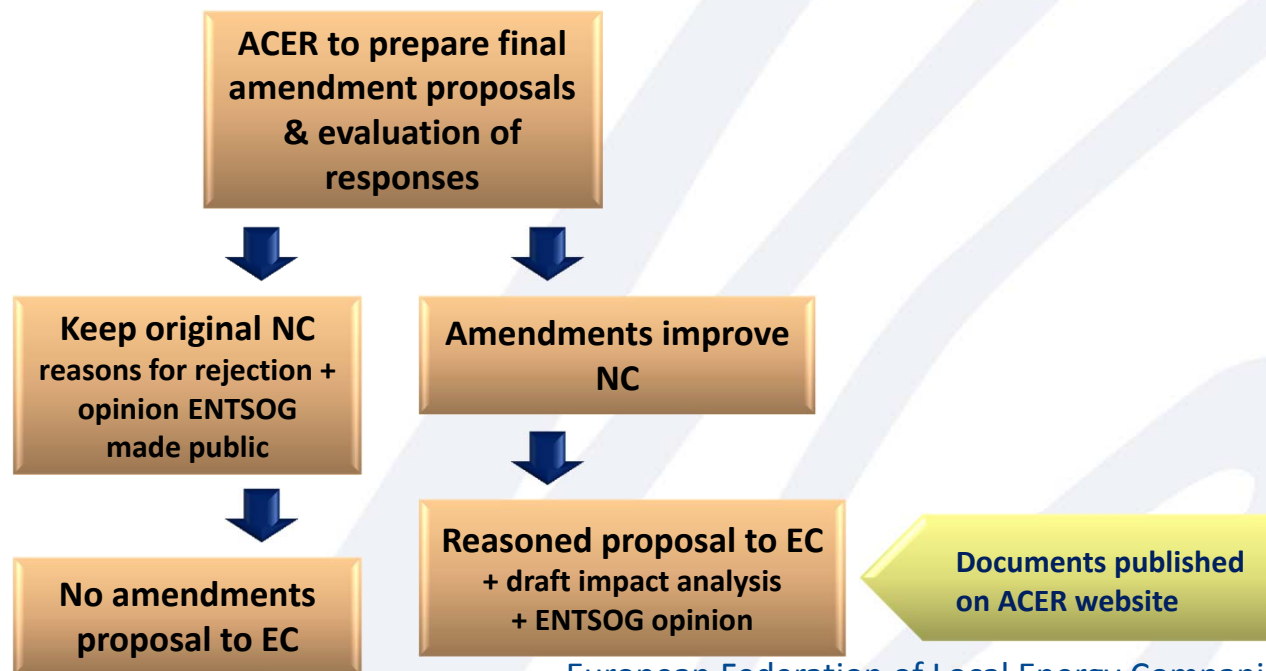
ACER to prepare final amendment proposals & evaluation of responses

Keep original NC
reasons for rejection + opinion ENTSOG made public

Amendments improve NC

No amendments proposal to EC

Reasoned proposal to EC
+ draft impact analysis
+ ENTSOG opinion

Documents published on ACER website

European Federation of Local Energy Compani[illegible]